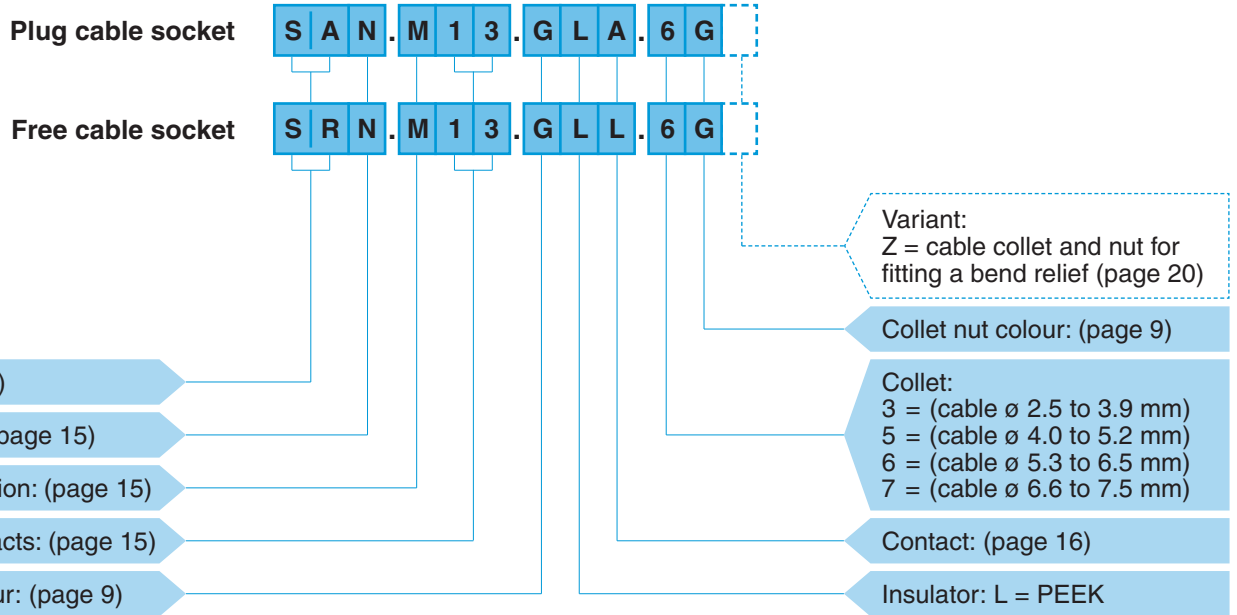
Plug cable socket S A N . M 1 3 . G L A . 6 G

Free cable socket S R N . M 1 3 . G L L . 6 G

Variant:
Z = cable collet and nut for fitting a bend relief (page 20)

Collet nut colour: (page 9)

)

page 15)

ion: (page 15)

acts: (page 15)

ur: (page 9)

Collet:
3 = (cable ø 2.5 to 3.9 mm)
5 = (cable ø 4.0 to 5.2 mm)
6 = (cable ø 5.3 to 6.5 mm)
7 = (cable ø 6.6 to 7.5 mm)

Contact: (page 16)

Insulator: L = PEEK